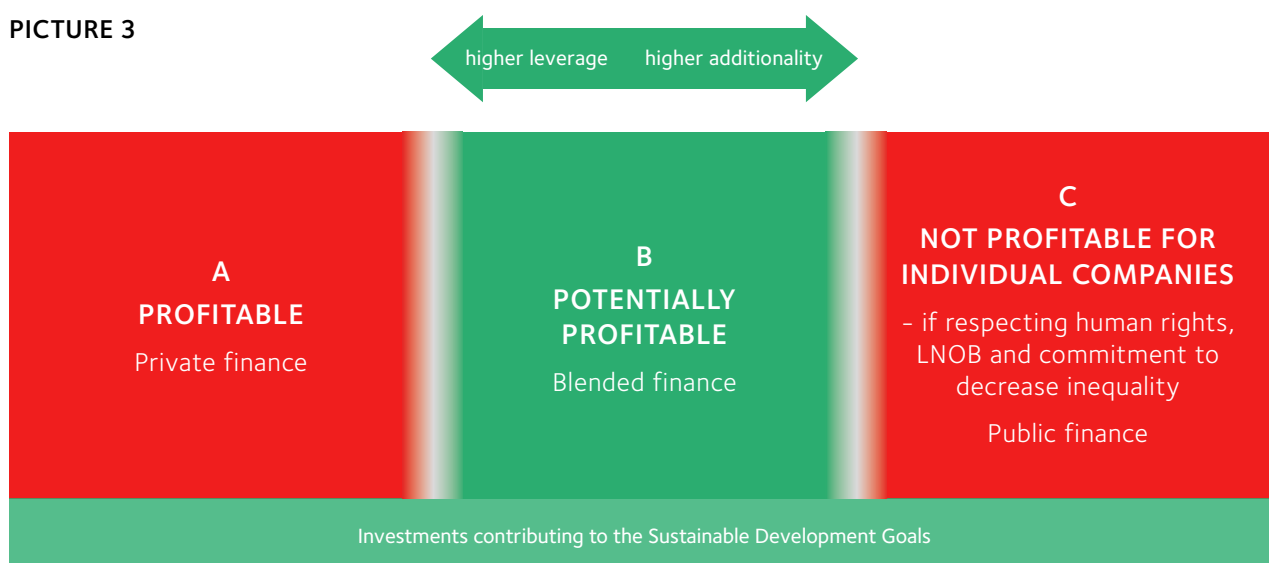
PICTURE 3

higher leverage higher additionality

A
PROFITABLE
Private finance

B
POTENTIALLY PROFITABLE
Blended finance

C
NOT PROFITABLE FOR INDIVIDUAL COMPANIES
– if respecting human rights, LNOB and commitment to decrease inequality
Public finance

Investments contributing to the Sustainable Development Goals